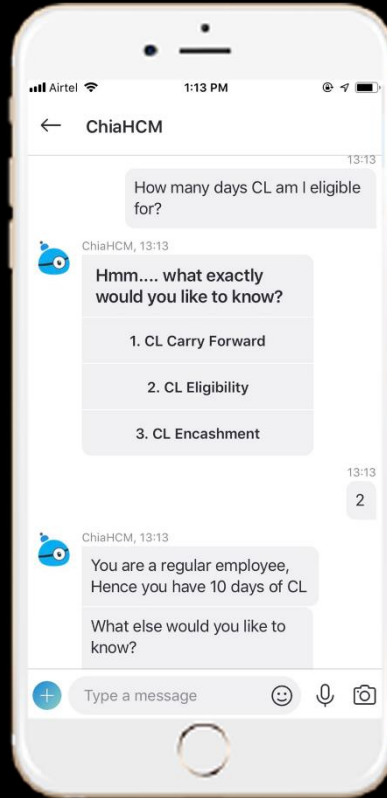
Airtel 1:13 PM

ChiaHCM

13:13

How many days CL am I eligible for?

ChiaHCM, 13:13

Hmm.... what exactly would you like to know?

1. CL Carry Forward

2. CL Eligibility

3. CL Encashment

13:13

2

ChiaHCM, 13:13

You are a regular employee, Hence you have 10 days of CL

What else would you like to know?

Type a message